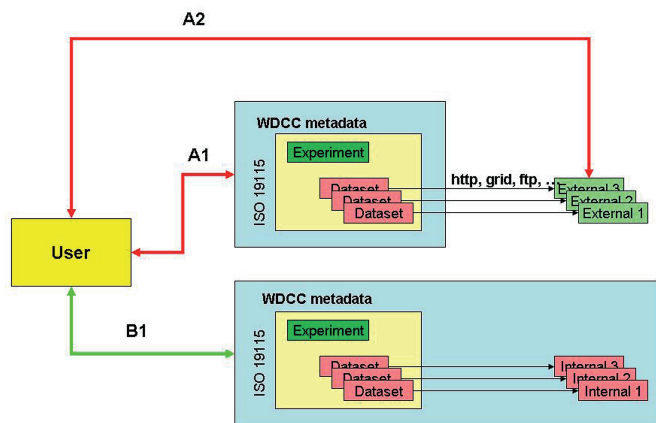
A2

WDCC metadata

A1

ISO 19115

Experiment

Dataset
Dataset
Dataset

http, grid, ftp, ...

External 3
External 2
External 1

User

WDCC metadata

B1

ISO 19115

Experiment

Dataset
Dataset
Dataset

Internal 3
Internal 2
Internal 1